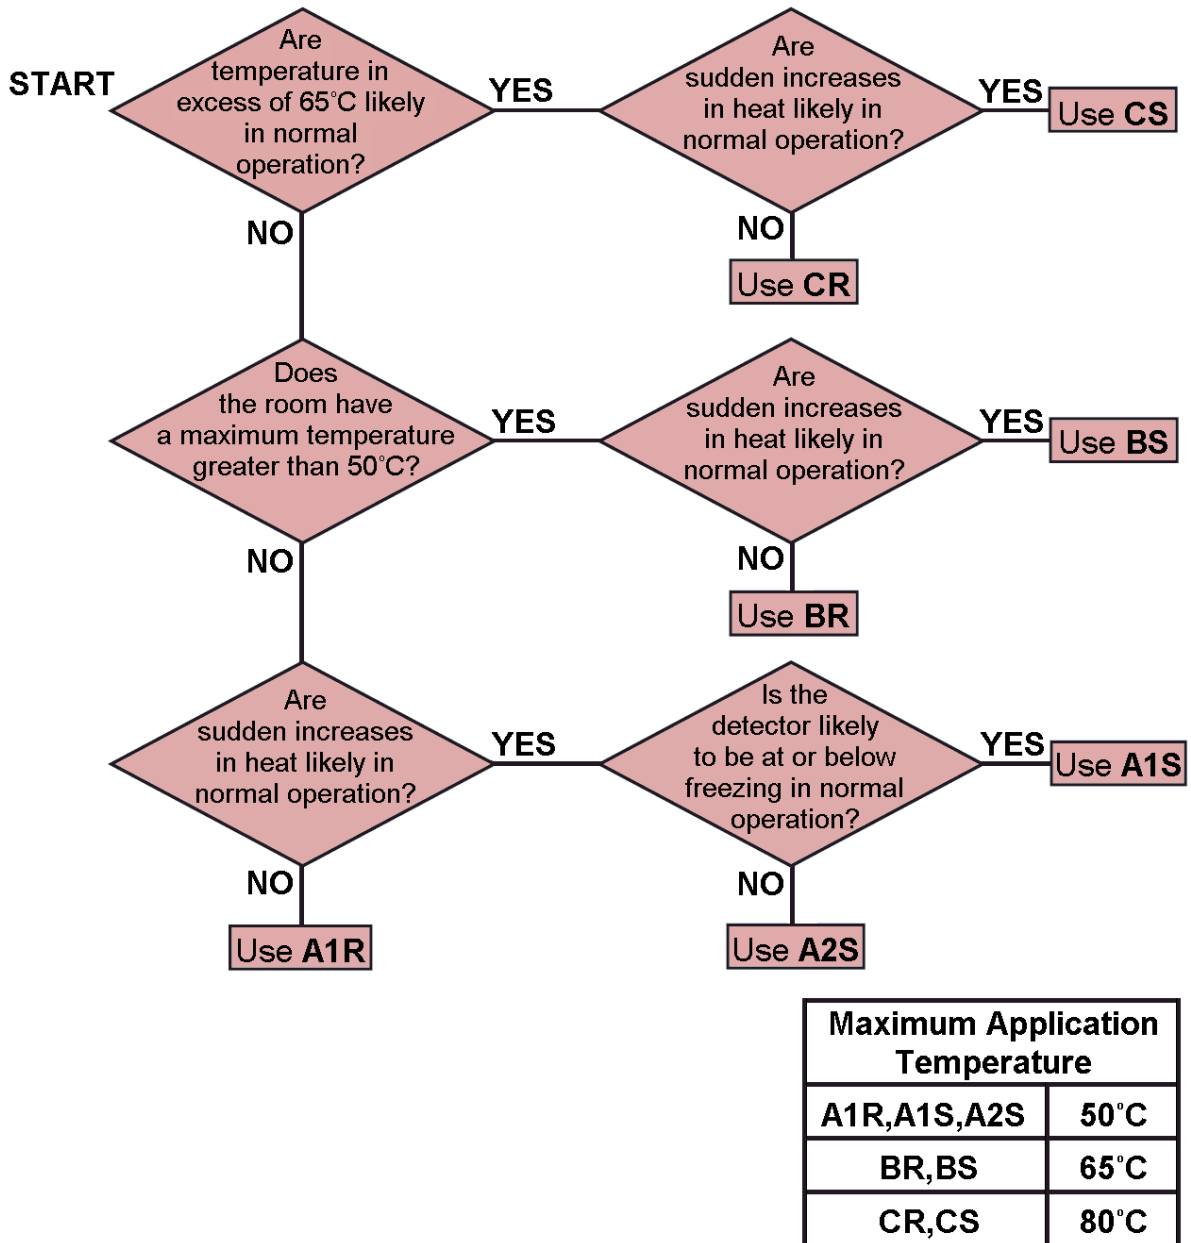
START

Are temperature in excess of 65°C likely in normal operation?

YES

Are sudden increases in heat likely in normal operation?

YES

Use CS

NO

Use CR

NO

Does the room have a maximum temperature greater than 50°C?

YES

Are sudden increases in heat likely in normal operation?

YES

Use BS

NO

Use BR

NO

Are sudden increases in heat likely in normal operation?

YES

Is the detector likely to be at or below freezing in normal operation?

YES

Use A1S

NO

Use A2S

NO

Use A1R

| Maximum Application Temperature | |
|---|---|
| A1R,A1S,A2S | 50°C |
| BR,BS | 65°C |
| CR,CS | 80°C |